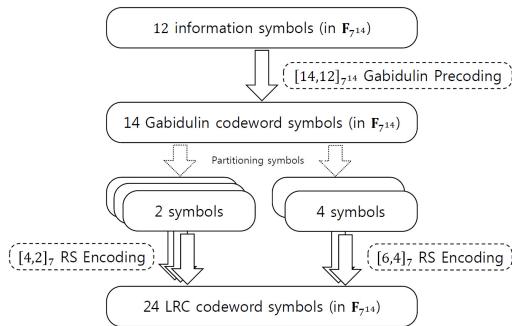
12 information symbols (in $\mathbf{F}_{7^{14}}$)

$[14,12]_{7^{14}}$ Gabidulin Precoding

14 Gabidulin codeword symbols (in $\mathbf{F}_{7^{14}}$)

Partitioning symbols

2 symbols

4 symbols

$[4,2]_7$ RS Encoding

$[6,4]_7$ RS Encoding

24 LRC codeword symbols (in $\mathbf{F}_{7^{14}}$)